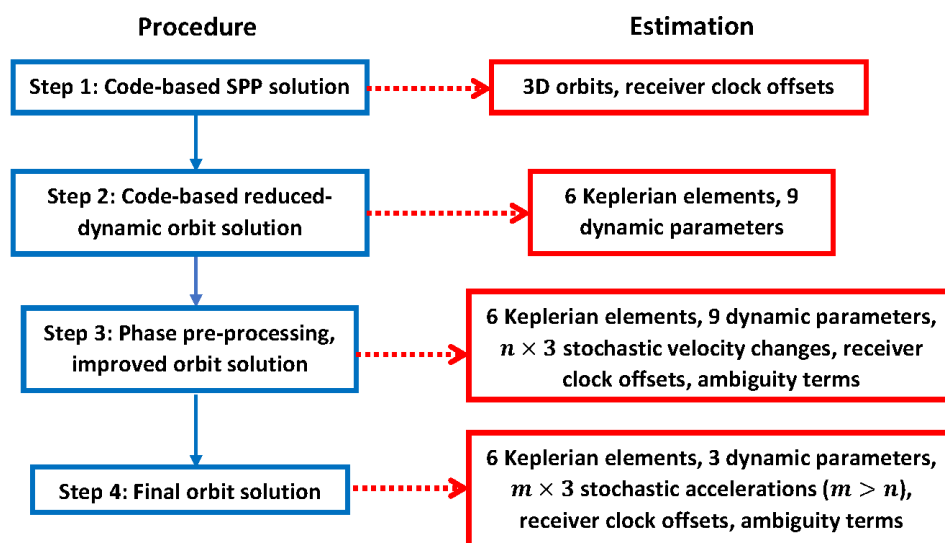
Procedure

Estimation

Step 1: Code-based SPP solution

3D orbits, receiver clock offsets

Step 2: Code-based reduced-dynamic orbit solution

6 Keplerian elements, 9 dynamic parameters

Step 3: Phase pre-processing, improved orbit solution

6 Keplerian elements, 9 dynamic parameters, $n \times 3$ stochastic velocity changes, receiver clock offsets, ambiguity terms

Step 4: Final orbit solution

6 Keplerian elements, 3 dynamic parameters, $m \times 3$ stochastic accelerations $(m > n)$, receiver clock offsets, ambiguity terms